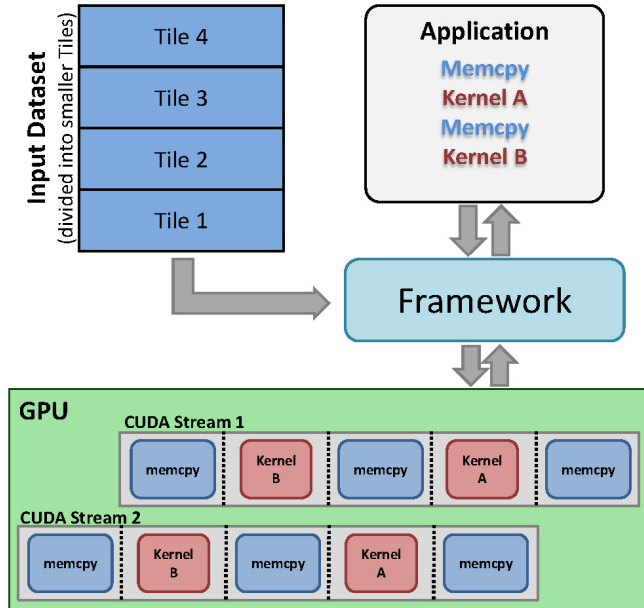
Input Dataset
(divided into smaller Tiles)

Tile 4
Tile 3
Tile 2
Tile 1

Application
Memcpy
Kernel A
Memcpy
Kernel B

Framework

GPU
CUDA Stream 1
memcpy
Kernel B
memcpy
Kernel A
memcpy

CUDA Stream 2
memcpy
Kernel B
memcpy
Kernel A
memcpy